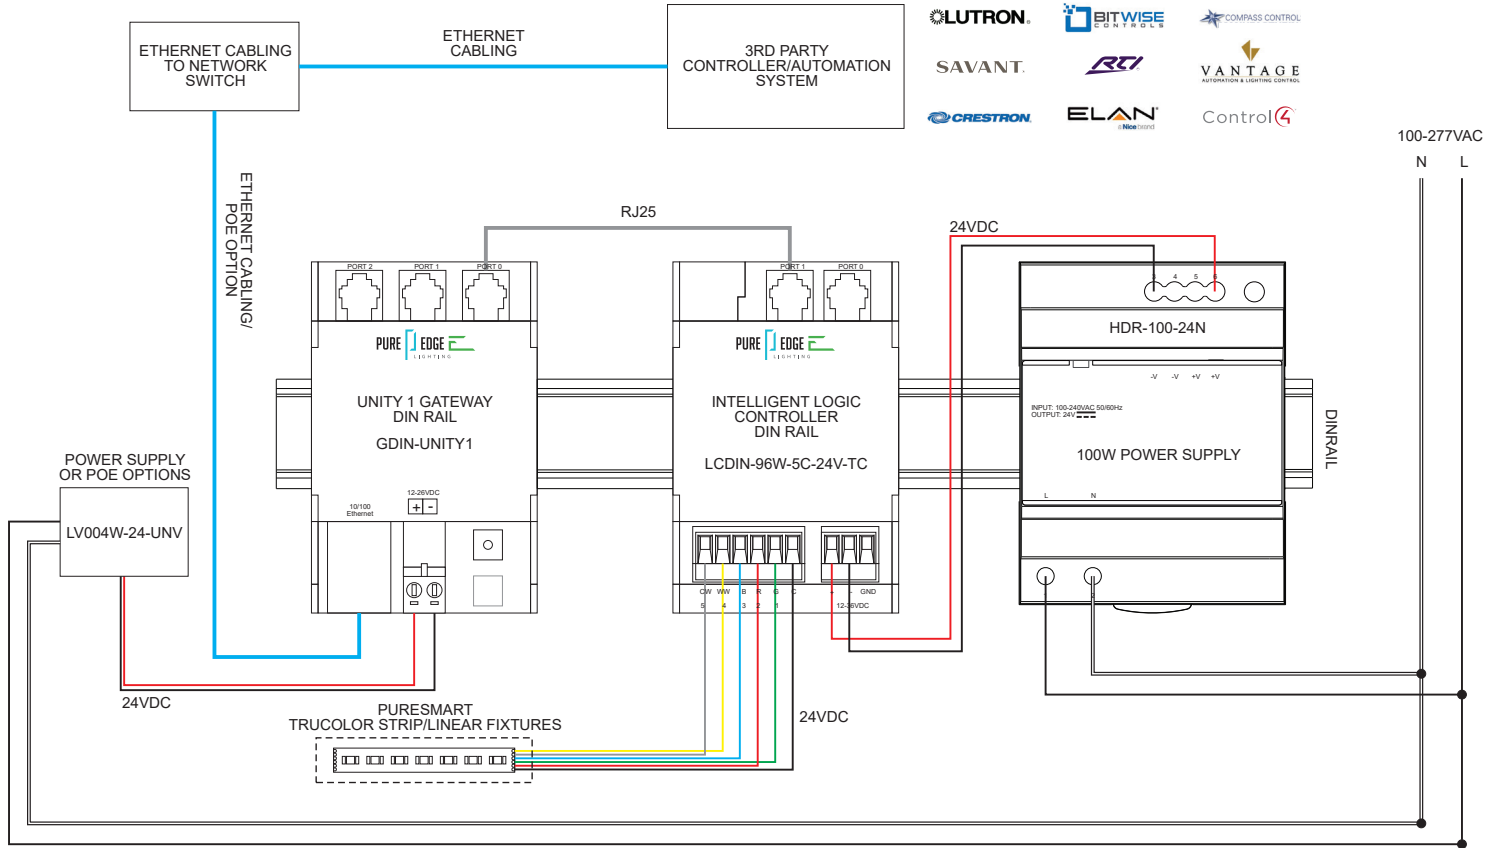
ETHERNET CABLING TO NETWORK SWITCH

ETHERNET CABLING

3RD PARTY CONTROLLER/AUTOMATION SYSTEM

LUTRON

BITWISE CONTROLS

COMPASS CONTROL

SAVANT

RTI

VANTAGE AUTOMATION & LIGHTING CONTROL

CRESTRON

ELAN a Nice brand

Control4

100-277VAC

N L

ETHERNET CABLING/ POE OPTION

RJ25

24VDC

PORT 2 PORT 1 PORT 0

PORT 1 PORT 0

PURE EDGE LIGHTING

PURE EDGE LIGHTING

UNITY 1 GATEWAY DIN RAIL

GDIN-UNITY1

INTELLIGENT LOGIC CONTROLLER DIN RAIL

LCDIN-96W-5C-24V-TC

3 4 5 6

HDR-100-24N

-V -V +V +V

INPUT: 100-240VAC 50/60Hz OUTPUT: 24V

100W POWER SUPPLY

L N

DINRAIL

POWER SUPPLY OR POE OPTIONS

LV004W-24-UNV

10/100 Ethernet

12-26VDC

+ -

CW WW B R G C

5 4 3 2 1

+ - GND

12-26VDC

24VDC

PURESMART TRUCOLOR STRIP/LINEAR FIXTURES

24VDC